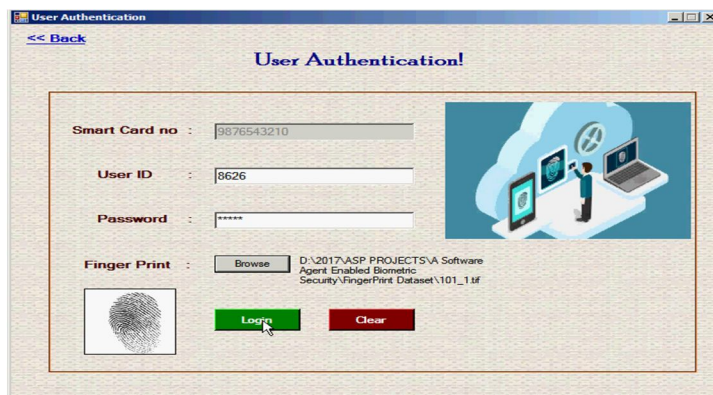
User Authentication

<< Back

User Authentication!

Smart Card no : 9876543210

User ID : 8626

Password : *****

Finger Print : Browse D:\2017\ASP PROJECTS\A Software Agent Enabled Biometric Security\FingerPrint Dataset\101_1.tif

Login

Clear